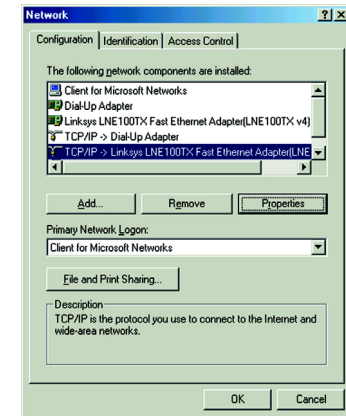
Network

?X

Configuration | Identification | Access Control

The following network components are installed:

Client for Microsoft Networks
Dial-Up Adapter
Linksys LNE100TX Fast Ethernet Adapter(LNE100TX v4)
TCP/IP -> Dial-Up Adapter
TCP/IP -> Linksys LNE100TX Fast Ethernet Adapter(LNE

Add... | Remove | Properties

Primary Network Logon:

Client for Microsoft Networks

File and Print Sharing...

Description
TCP/IP is the protocol you use to connect to the Internet and wide-area networks.

OK | Cancel